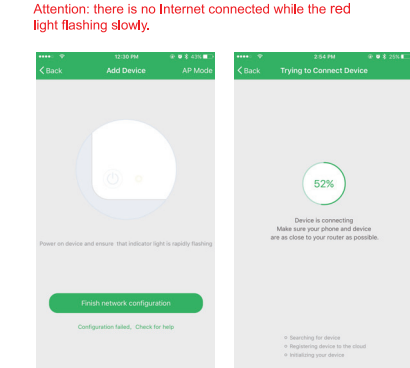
Attention: there is no Internet connected while the red light flashing slowly.

12:30 PM 43%
Back Add Device AP Mode

Power on device and ensure that indicator light is rapidly flashing

Finish network configuration

Configuration failed, Check for help

2:54 PM 29%
Back Trying to Connect Device

52%

Device is connecting
Make sure your phone and device are as close to your router as possible.

Searching for device
Registering device to the cloud
Initializing your device